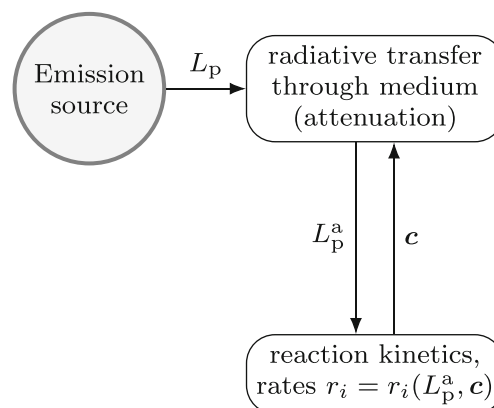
Emission source

$L_\mathrm{p}$

radiative transfer through medium (attenuation)

$L_\mathrm{p}^\mathrm{a}$

$\boldsymbol{c}$

reaction kinetics, rates $r_i = r_i(L_\mathrm{p}^\mathrm{a}, \boldsymbol{c})$